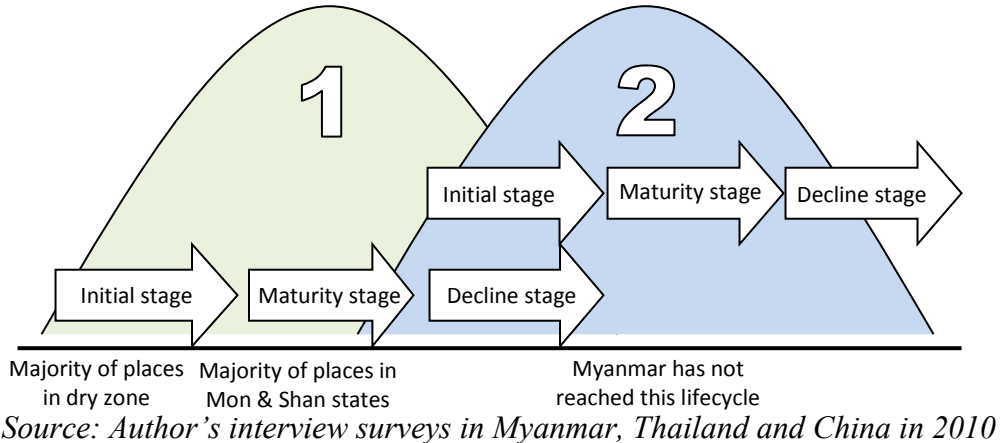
1

2

Initial stage

Maturity stage

Decline stage

Initial stage

Maturity stage

Decline stage

Majority of places in dry zone

Majority of places in Mon & Shan states

Myanmar has not reached this lifecycle

*Source: Author's interview surveys in Myanmar, Thailand and China in 2010*